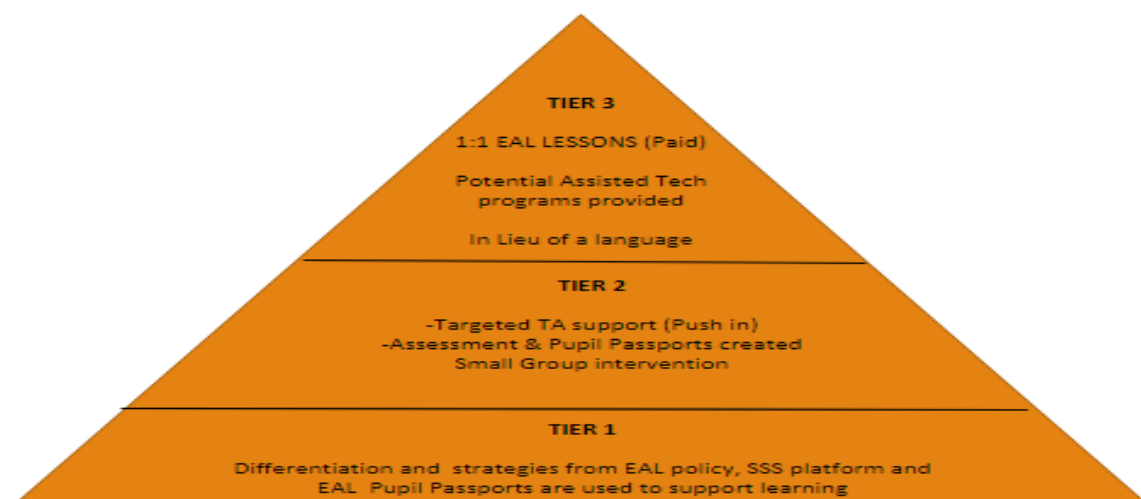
TIER 3

1:1 EAL LESSONS (Paid)

Potential Assisted Tech programs provided

In Lieu of a language

TIER 2

-Targeted TA support (Push in)
-Assessment & Pupil Passports created
Small Group intervention

TIER 1

Differentiation and strategies from EAL policy, SSS platform and EAL Pupil Passports are used to support learning